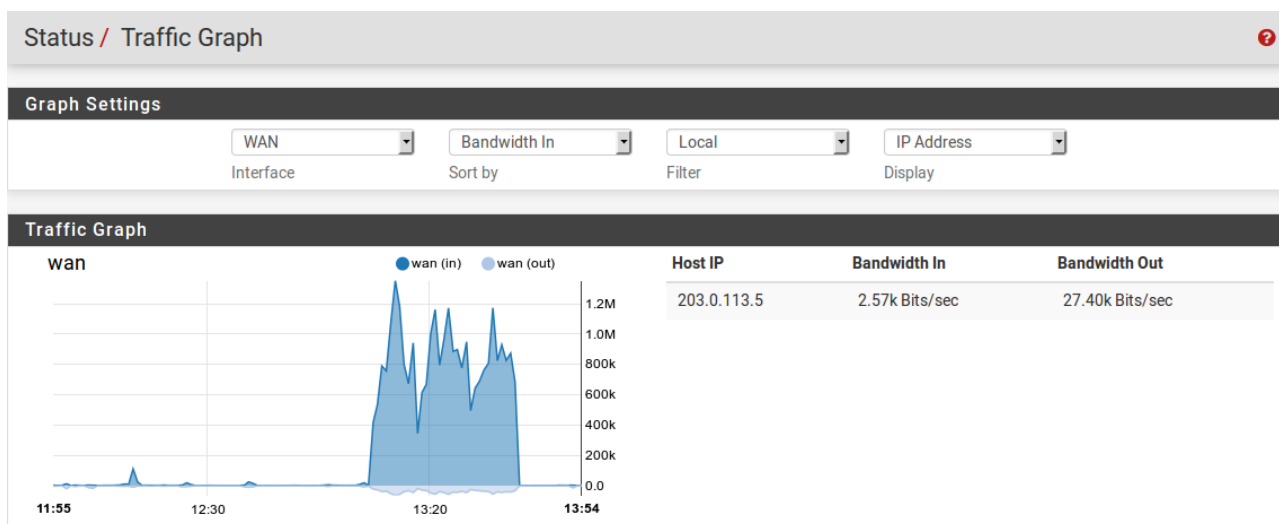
Status / Traffic Graph

Graph Settings

WAN
Interface

Bandwidth In
Sort by

Local
Filter

IP Address
Display

Traffic Graph

wan

wan (in) wan (out)

1.2M
1.0M
800k
600k
400k
200k
0.0

11:55 12:30 13:20 13:54

| Host IP | Bandwidth In | Bandwidth Out |
|---|---|---|
| 203.0.113.5 | 2.57k Bits/sec | 27.40k Bits/sec |